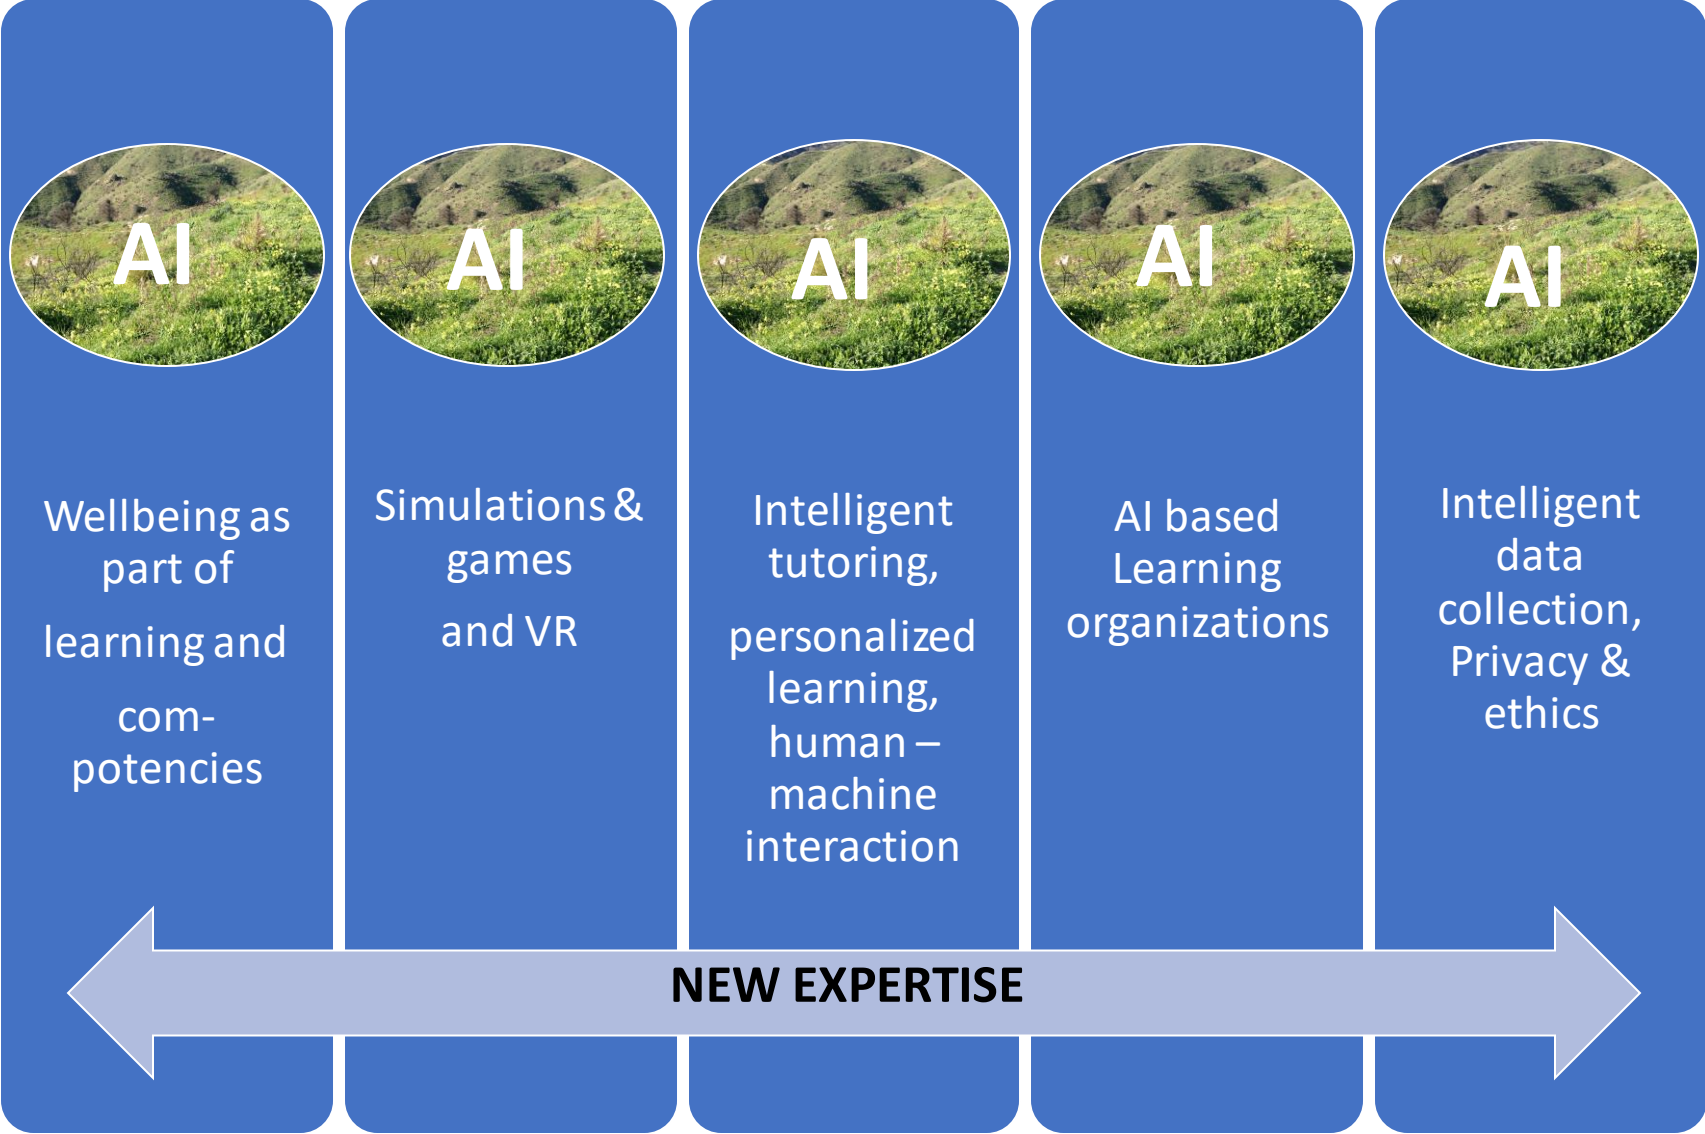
AI

Wellbeing as part of learning and com-potencies

AI

Simulations & games and VR

AI

Intelligent tutoring, personalized learning, human – machine interaction

AI

AI based Learning organizations

AI

Intelligent data collection, Privacy & ethics

NEW EXPERTISE